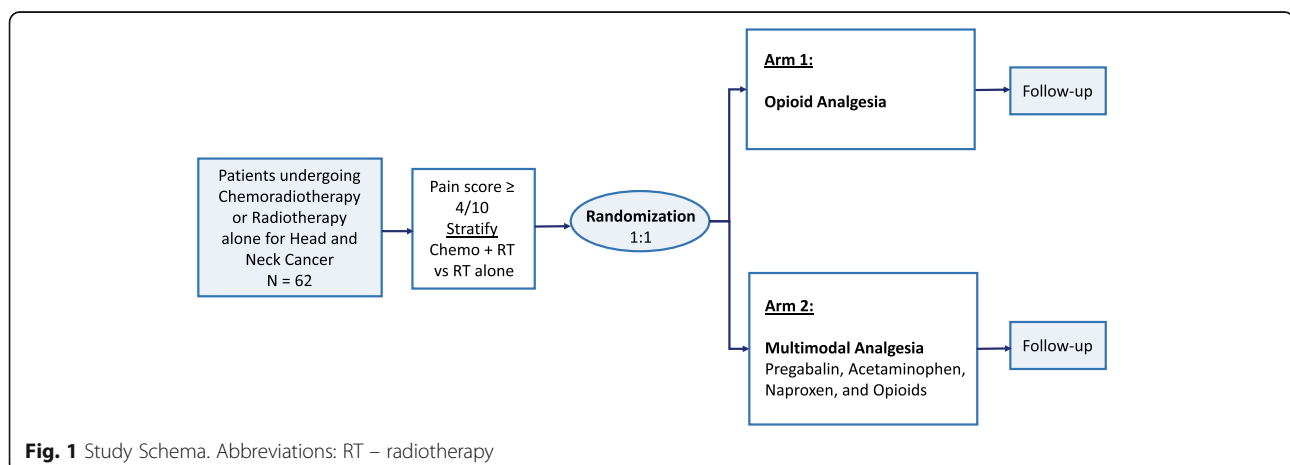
Patients undergoing Chemoradiotherapy or Radiotherapy alone for Head and Neck Cancer
N = 62

Pain score ≥ 4/10
Stratify
Chemo + RT vs RT alone

Randomization
1:1

Arm 1:

Opioid Analgesia

Follow-up

Arm 2:

Multimodal Analgesia
Pregabalin, Acetaminophen, Naproxen, and Opioids

Follow-up

Fig. 1 Study Schema. Abbreviations: RT – radiotherapy